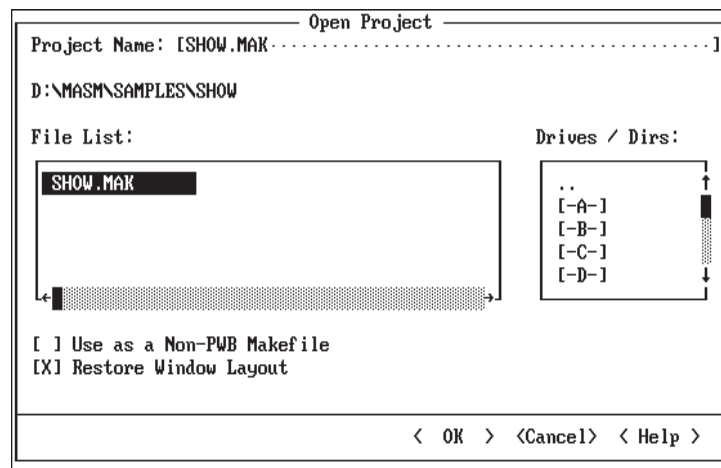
Open Project

Project Name: [SHOW.MAK·····································]

D:\MASM\SAMPLES\SHOW

File List:

SHOW.MAK

Drives / Dirs:

..
[-A-]
[-B-]
[-C-]
[-D-]

[ ] Use as a Non-PWB Makefile
[X] Restore Window Layout

< OK > <Cancel> < Help >